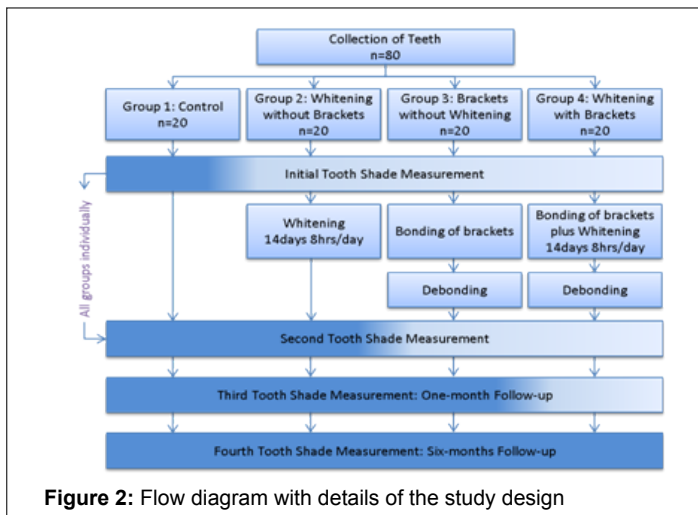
Collection of Teeth
n=80

Group 1: Control
n=20

Group 2: Whitening without Brackets
n=20

Group 3: Brackets without Whitening
n=20

Group 4: Whitening with Brackets
n=20

Initial Tooth Shade Measurement

All groups individually

Whitening
14days 8hrs/day

Bonding of brackets

Bonding of brackets plus Whitening
14days 8hrs/day

Debonding

Debonding

Second Tooth Shade Measurement

Third Tooth Shade Measurement: One-month Follow-up

Fourth Tooth Shade Measurement: Six-months Follow-up

**Figure 2:** Flow diagram with details of the study design